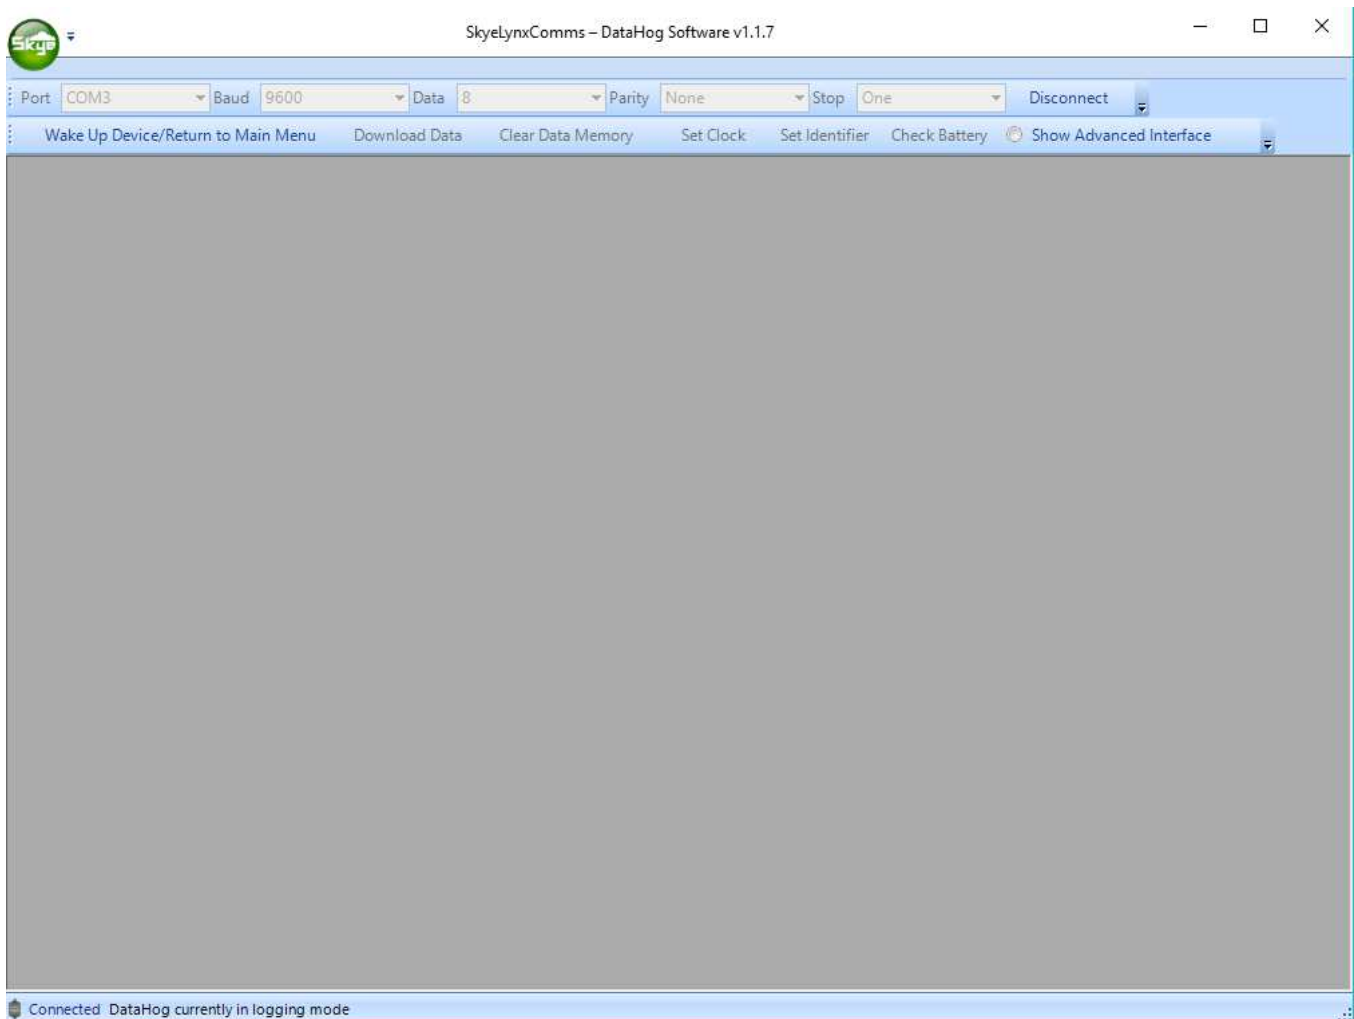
Skye

SkyeLynxComms – DataHog Software v1.1.7

Port COM3 Baud 9600 Data 8 Parity None Stop One Disconnect

Wake Up Device/Return to Main Menu Download Data Clear Data Memory Set Clock Set Identifier Check Battery Show Advanced Interface

Connected DataHog currently in logging mode